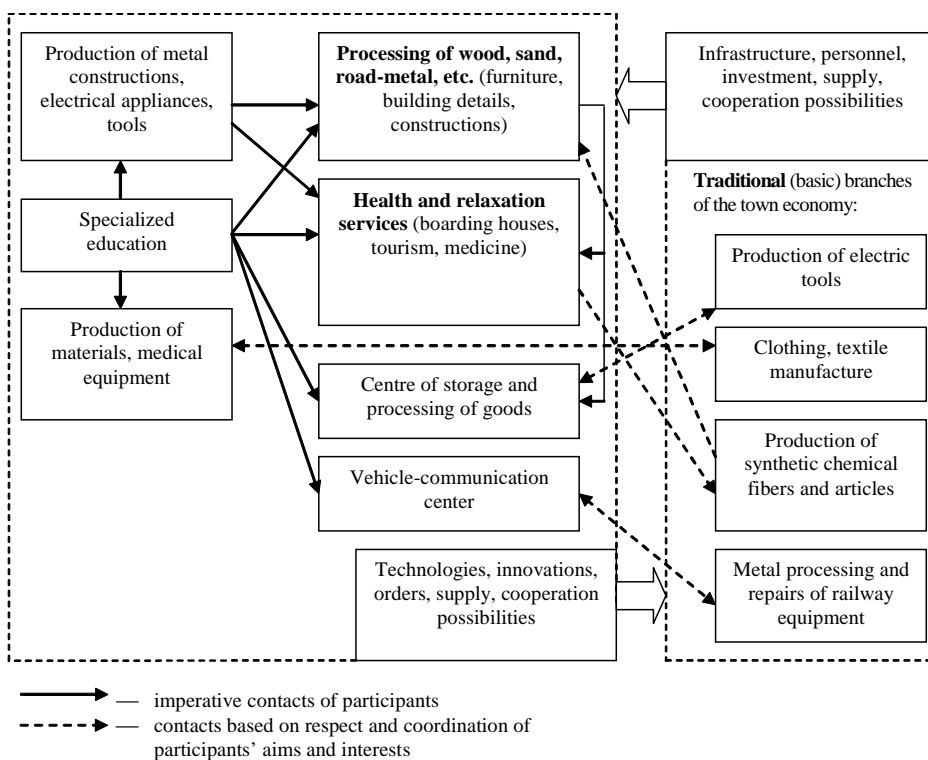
Production of metal constructions, electrical appliances, tools

Processing of wood, sand, road-metal, etc. (furniture, building details, constructions)

Infrastructure, personnel, investment, supply, cooperation possibilities

Specialized education

Health and relaxation services (boarding houses, tourism, medicine)

Traditional (basic) branches of the town economy:

Production of electric tools

Production of materials, medical equipment

Clothing, textile manufacture

Centre of storage and processing of goods

Production of synthetic chemical fibers and articles

Vehicle-communication center

Technologies, innovations, orders, supply, cooperation possibilities

Metal processing and repairs of railway equipment

— imperative contacts of participants

— contacts based on respect and coordination of participants' aims and interests